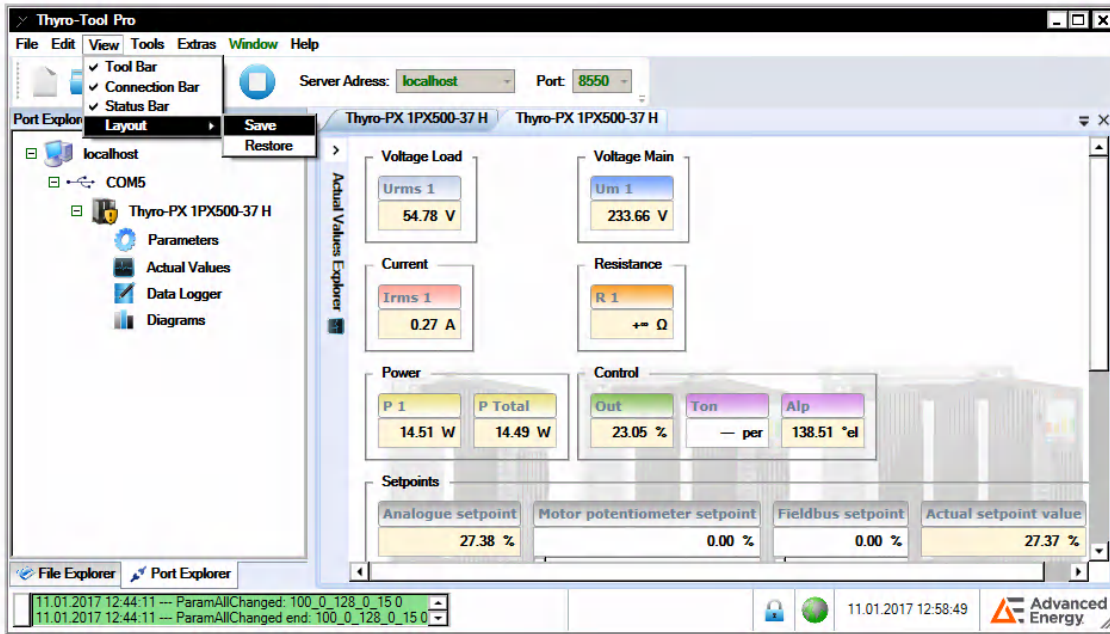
Thyro-Tool Pro

File Edit View Tools Extras Window Help

✔ Tool Bar
✔ Connection Bar
✔ Status Bar
Layout ▸ Save
Restore

Server Adress: localhost Port: 8550

Port Explore

localhost
COM5
Thyro-PX 1PX500-37 H
Parameters
Actual Values
Data Logger
Diagrams

Thyro-PX 1PX500-37 H Thyro-PX 1PX500-37 H

Actual Values Explorer

Voltage Load
Urms 1
54.78 V

Voltage Main
Um 1
233.66 V

Current
Irms 1
0.27 A

Resistance
R 1
+∞ Ω

Power
P 1
14.51 W
P Total
14.49 W

Control
Out
23.05 %
Ton
— per
Alp
138.51 °el

Setpoints
Analogue setpoint
27.38 %
Motor potentiometer setpoint
0.00 %
Fieldbus setpoint
0.00 %
Actual setpoint value
27.37 %

File Explorer Port Explorer

11.01.2017 12:44:11 --- ParamAllChanged: 100_0_128_0_15 0
11.01.2017 12:44:11 --- ParamAllChanged end: 100_0_128_0_15 0

11.01.2017 12:58:49

Advanced Energy